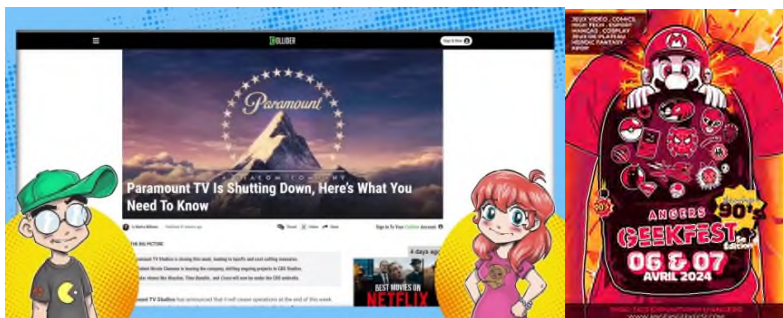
COLLIDER

Sign In Now

Paramount

A VIACOM COMPANY

Paramount TV Is Shutting Down, Here's What You Need To Know

THE BIG PICTURE

4 days ago

BEST MOVIES ON NETFLIX

ANGERS

90's

GEEKFEST

06 & 07

AVRIL 2024

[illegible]